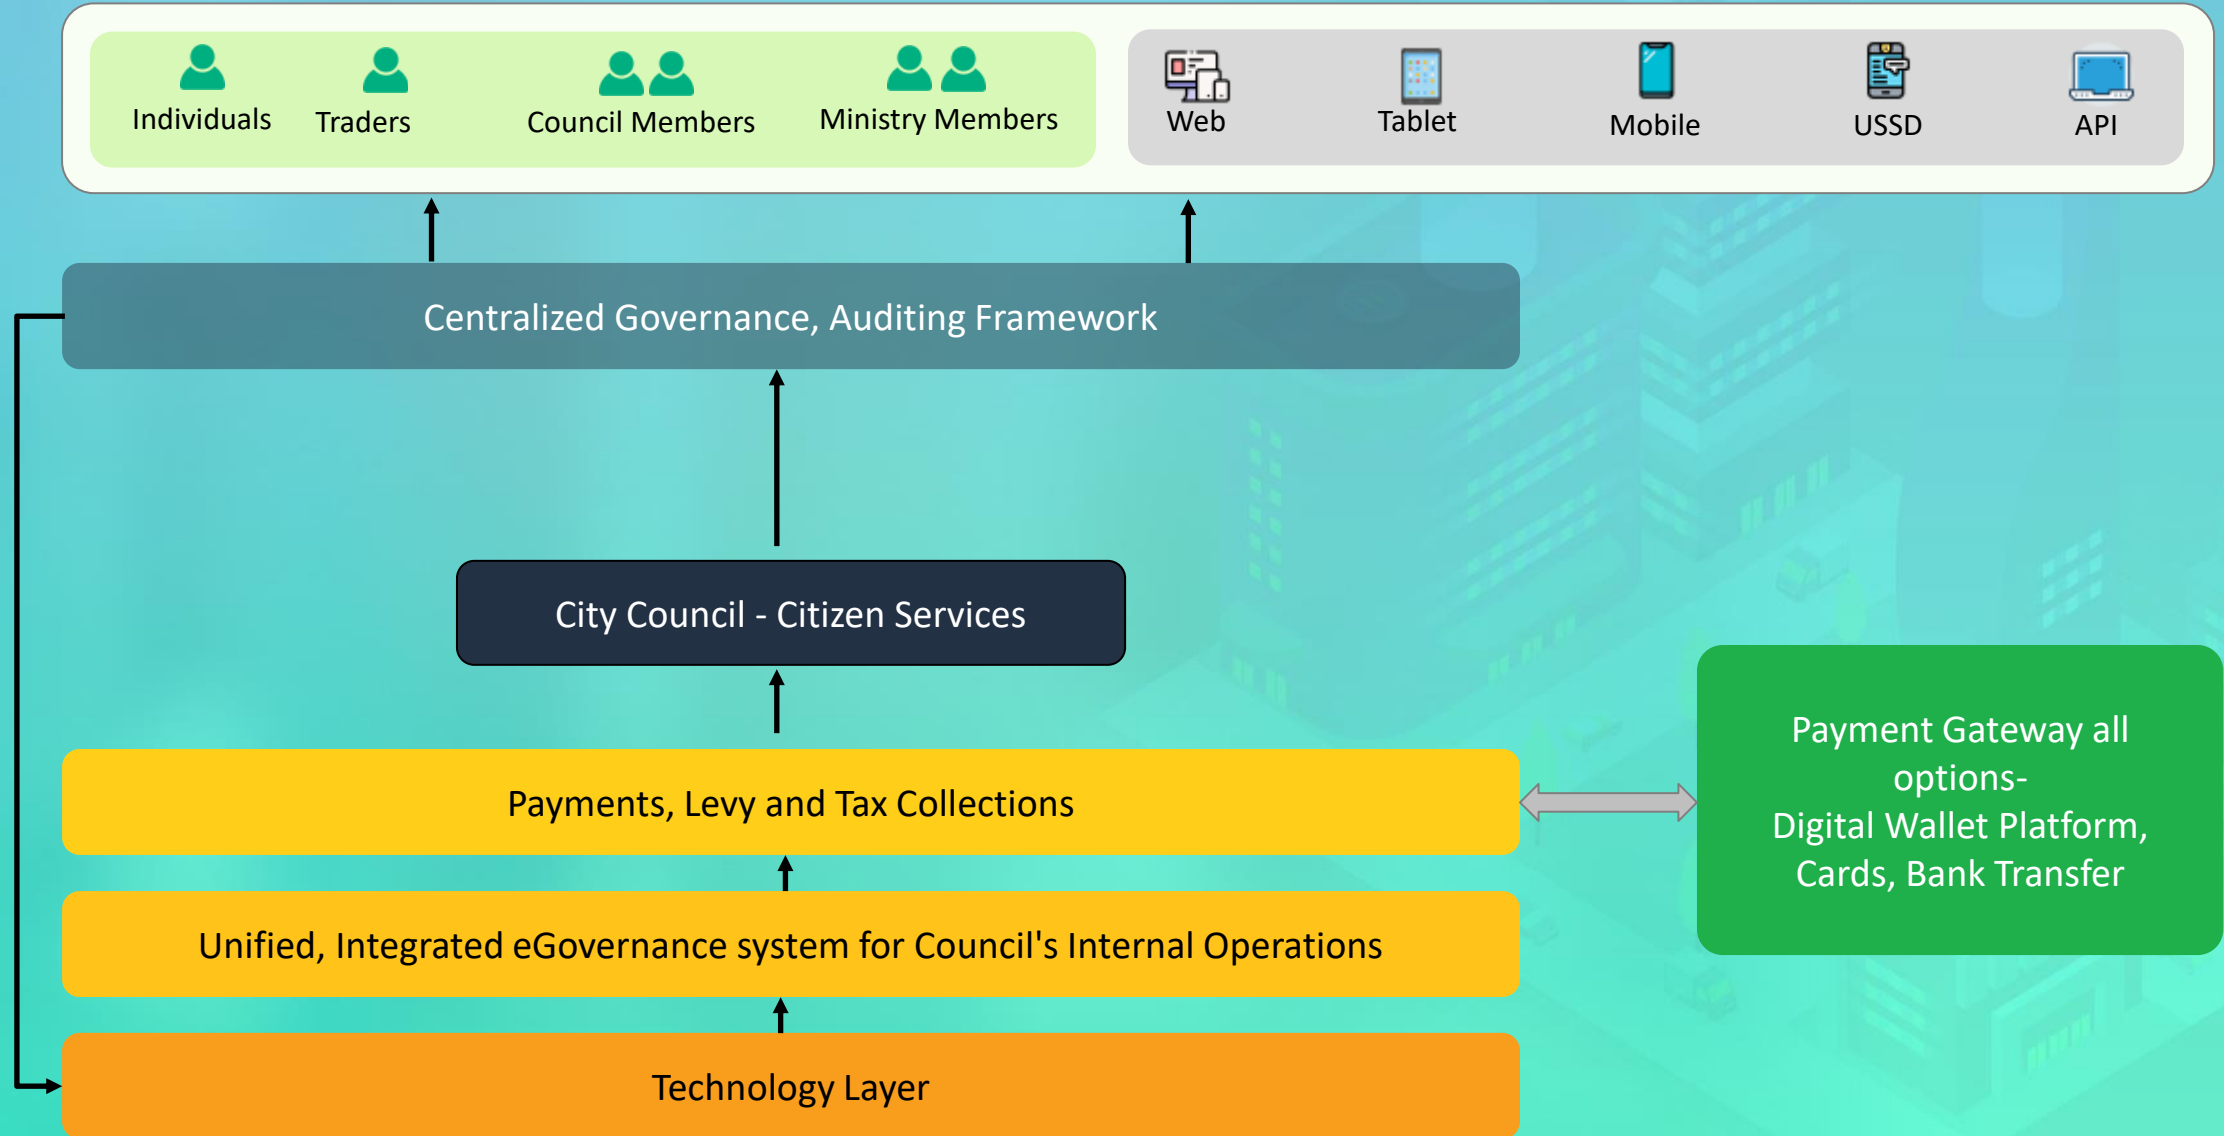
Individuals
Traders
Council Members
Ministry Members

Web
Tablet
Mobile
USSD
API

Centralized Governance, Auditing Framework

City Council - Citizen Services

Payments, Levy and Tax Collections

Payment Gateway all options-
Digital Wallet Platform, Cards, Bank Transfer

Unified, Integrated eGovernance system for Council's Internal Operations

Technology Layer